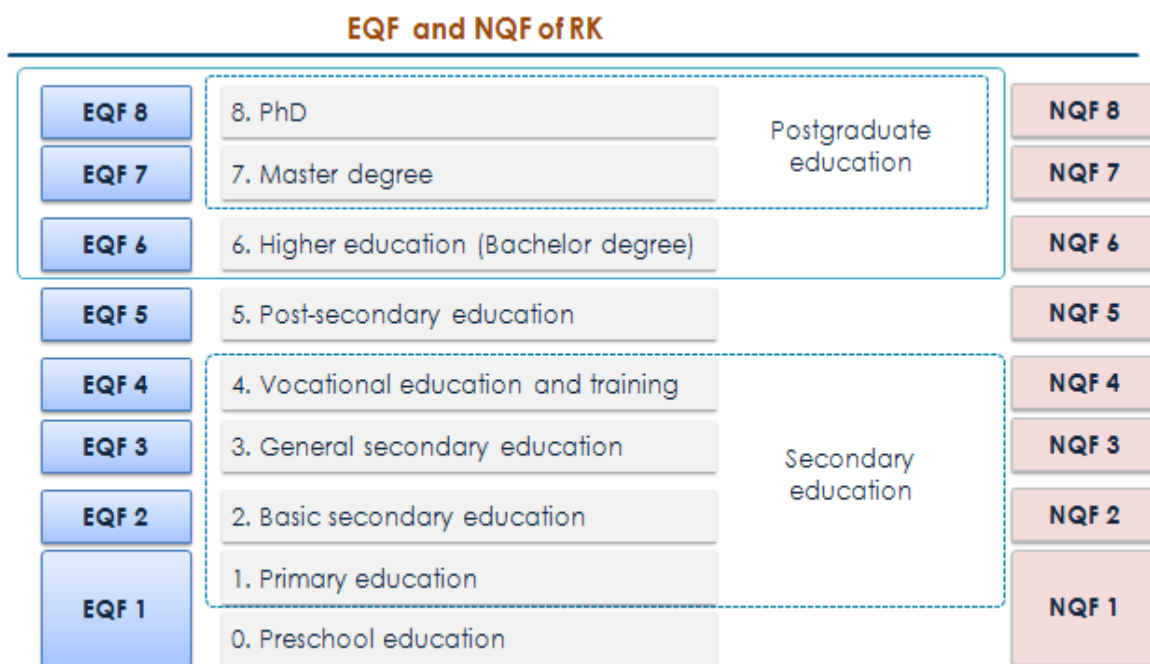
EQF and NQF of RK

EQF 8
8. PhD
NQF 8

EQF 7
7. Master degree
NQF 7

Postgraduate education

EQF 6
6. Higher education (Bachelor degree)
NQF 6

EQF 5
5. Post-secondary education
NQF 5

EQF 4
4. Vocational education and training
NQF 4

EQF 3
3. General secondary education
NQF 3

Secondary education

EQF 2
2. Basic secondary education
NQF 2

EQF 1
1. Primary education
0. Preschool education
NQF 1